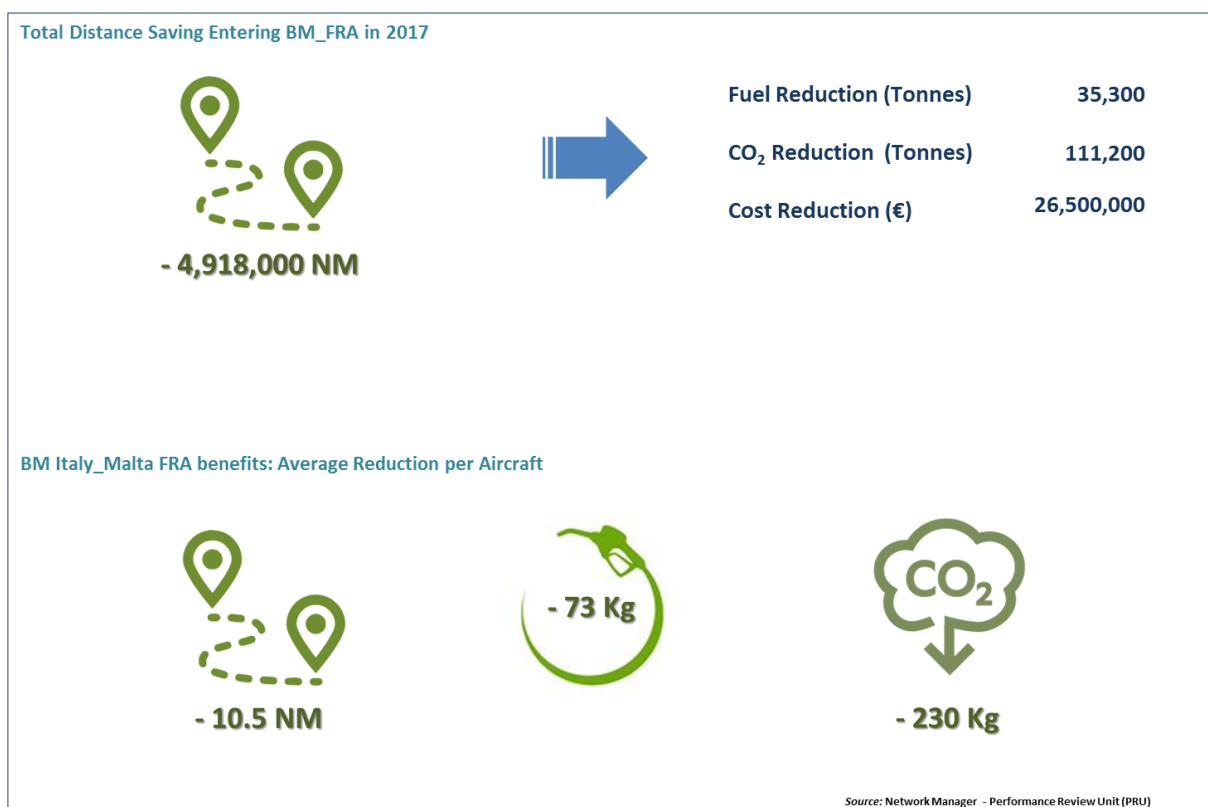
Total Distance Saving Entering BM_FRA in 2017

- 4,918,000 NM

| | |
|---|---|
| Fuel Reduction (Tonnes) | 35,300 |
| $CO_2$ Reduction (Tonnes) | 111,200 |
| Cost Reduction (€) | 26,500,000 |

BM Italy_Malta FRA benefits: Average Reduction per Aircraft

- 10.5 NM

- 73 Kg

$CO_2$

- 230 Kg

Source: Network Manager - Performance Review Unit (PRU)